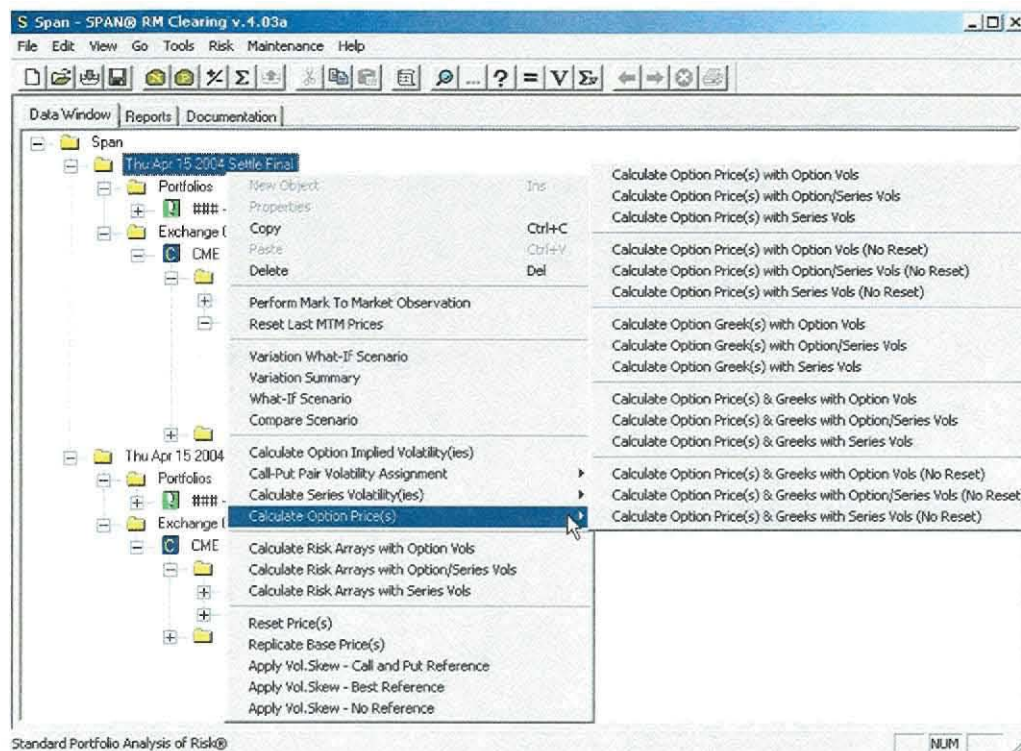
S Span - SPAN® RM Clearing v.4.03a

File Edit View Go Tools Risk Maintenance Help

Data Window | Reports | Documentation

Span
Thu Apr 15 2004 Settle Final
Portfolios
###-
Exchange (
CME

Thu Apr 15 2004
Portfolios
###-
Exchange (
CME

New Object Ins
Properties
Copy Ctrl+C
Paste Ctrl+V
Delete Del

Perform Mark To Market Observation
Reset Last MTM Prices

Variation What-IF Scenario
Variation Summary
What-IF Scenario
Compare Scenario

Calculate Option Implied Volatility(ies)
Call-Put Pair Volatility Assignment
Calculate Series Volatility(ies)
Calculate Option Price(s)

Calculate Risk Arrays with Option Vols
Calculate Risk Arrays with Option/Series Vols
Calculate Risk Arrays with Series Vols

Reset Price(s)
Replicate Base Price(s)
Apply Vol.Skew - Call and Put Reference
Apply Vol.Skew - Best Reference
Apply Vol.Skew - No Reference

Calculate Option Price(s) with Option Vols
Calculate Option Price(s) with Option/Series Vols
Calculate Option Price(s) with Series Vols

Calculate Option Price(s) with Option Vols (No Reset)
Calculate Option Price(s) with Option/Series Vols (No Reset)
Calculate Option Price(s) with Series Vols (No Reset)

Calculate Option Greek(s) with Option Vols
Calculate Option Greek(s) with Option/Series Vols
Calculate Option Greek(s) with Series Vols

Calculate Option Price(s) & Greeks with Option Vols
Calculate Option Price(s) & Greeks with Option/Series Vols
Calculate Option Price(s) & Greeks with Series Vols

Calculate Option Price(s) & Greeks with Option Vols (No Reset)
Calculate Option Price(s) & Greeks with Option/Series Vols (No Reset
Calculate Option Price(s) & Greeks with Series Vols (No Reset)

Standard Portfolio Analysis of Risk®

NUM